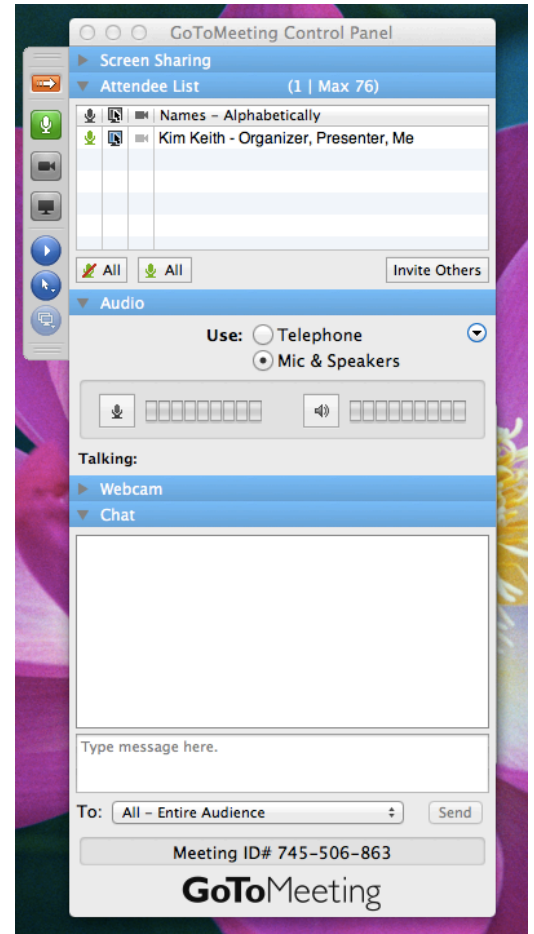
GoToMeeting Control Panel
Screen Sharing
Attendee List (1 | Max 76)
Names – Alphabetically
Kim Keith - Organizer, Presenter, Me
All All Invite Others
Audio
Use: Telephone
Mic & Speakers
Talking:
Webcam
Chat
Type message here.
To: All – Entire Audience Send
Meeting ID# 745-506-863
GoToMeeting